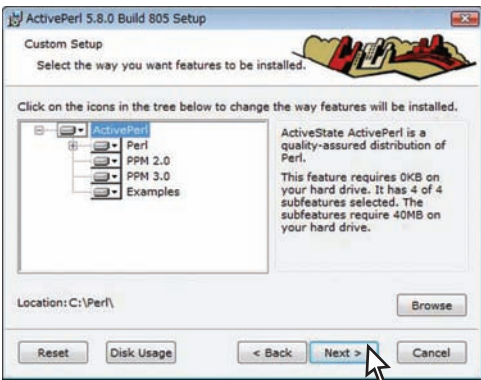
ActivePerl 5.8.0 Build 805 Setup

Custom Setup

Select the way you want features to be installed.

Click on the icons in the tree below to change the way features will be installed.

ActivePerl
Perl
PPM 2.0
PPM 3.0
Examples

ActiveState ActivePerl is a quality-assured distribution of Perl.

This feature requires 0KB on your hard drive. It has 4 of 4 subfeatures selected. The subfeatures require 40MB on your hard drive.

Location: C:\Perl\

Browse

Reset

Disk Usage

< Back

Next >

Cancel